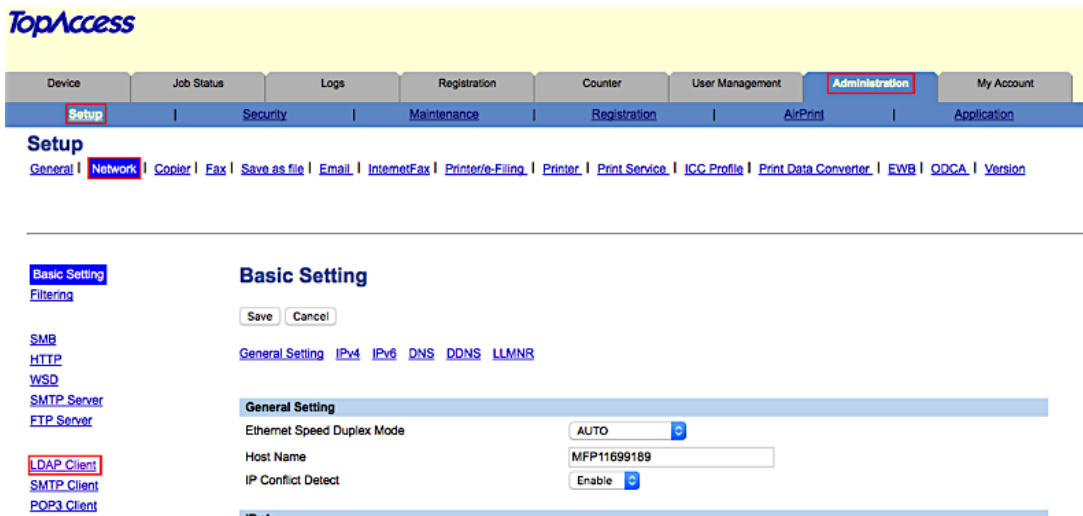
TopAccess

Device | Job Status | Logs | Registration | Counter | User Management | Administration | My Account

Setup | Security | Maintenance | Registration | AirPrint | Application

Setup

General | Network | Copier | Fax | Save as file | Email | InternetFax | Printer/e-Filing | Printer | Print Service | ICC Profile | Print Data Converter | EWB | ODCA | Version

Basic Setting
Filtering

SMB
HTTP
WSD
SMTP Server
FTP Server

LDAP Client
SMTP Client
POP3 Client

Basic Setting

Save Cancel

General Setting IPv4 IPv6 DNS DDNS LLMNR

General Setting

| | |
|---|---|
| Ethernet Speed Duplex Mode | AUTO |
| Host Name | MFP11699189 |
| IP Conflict Detect | Enable |

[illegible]